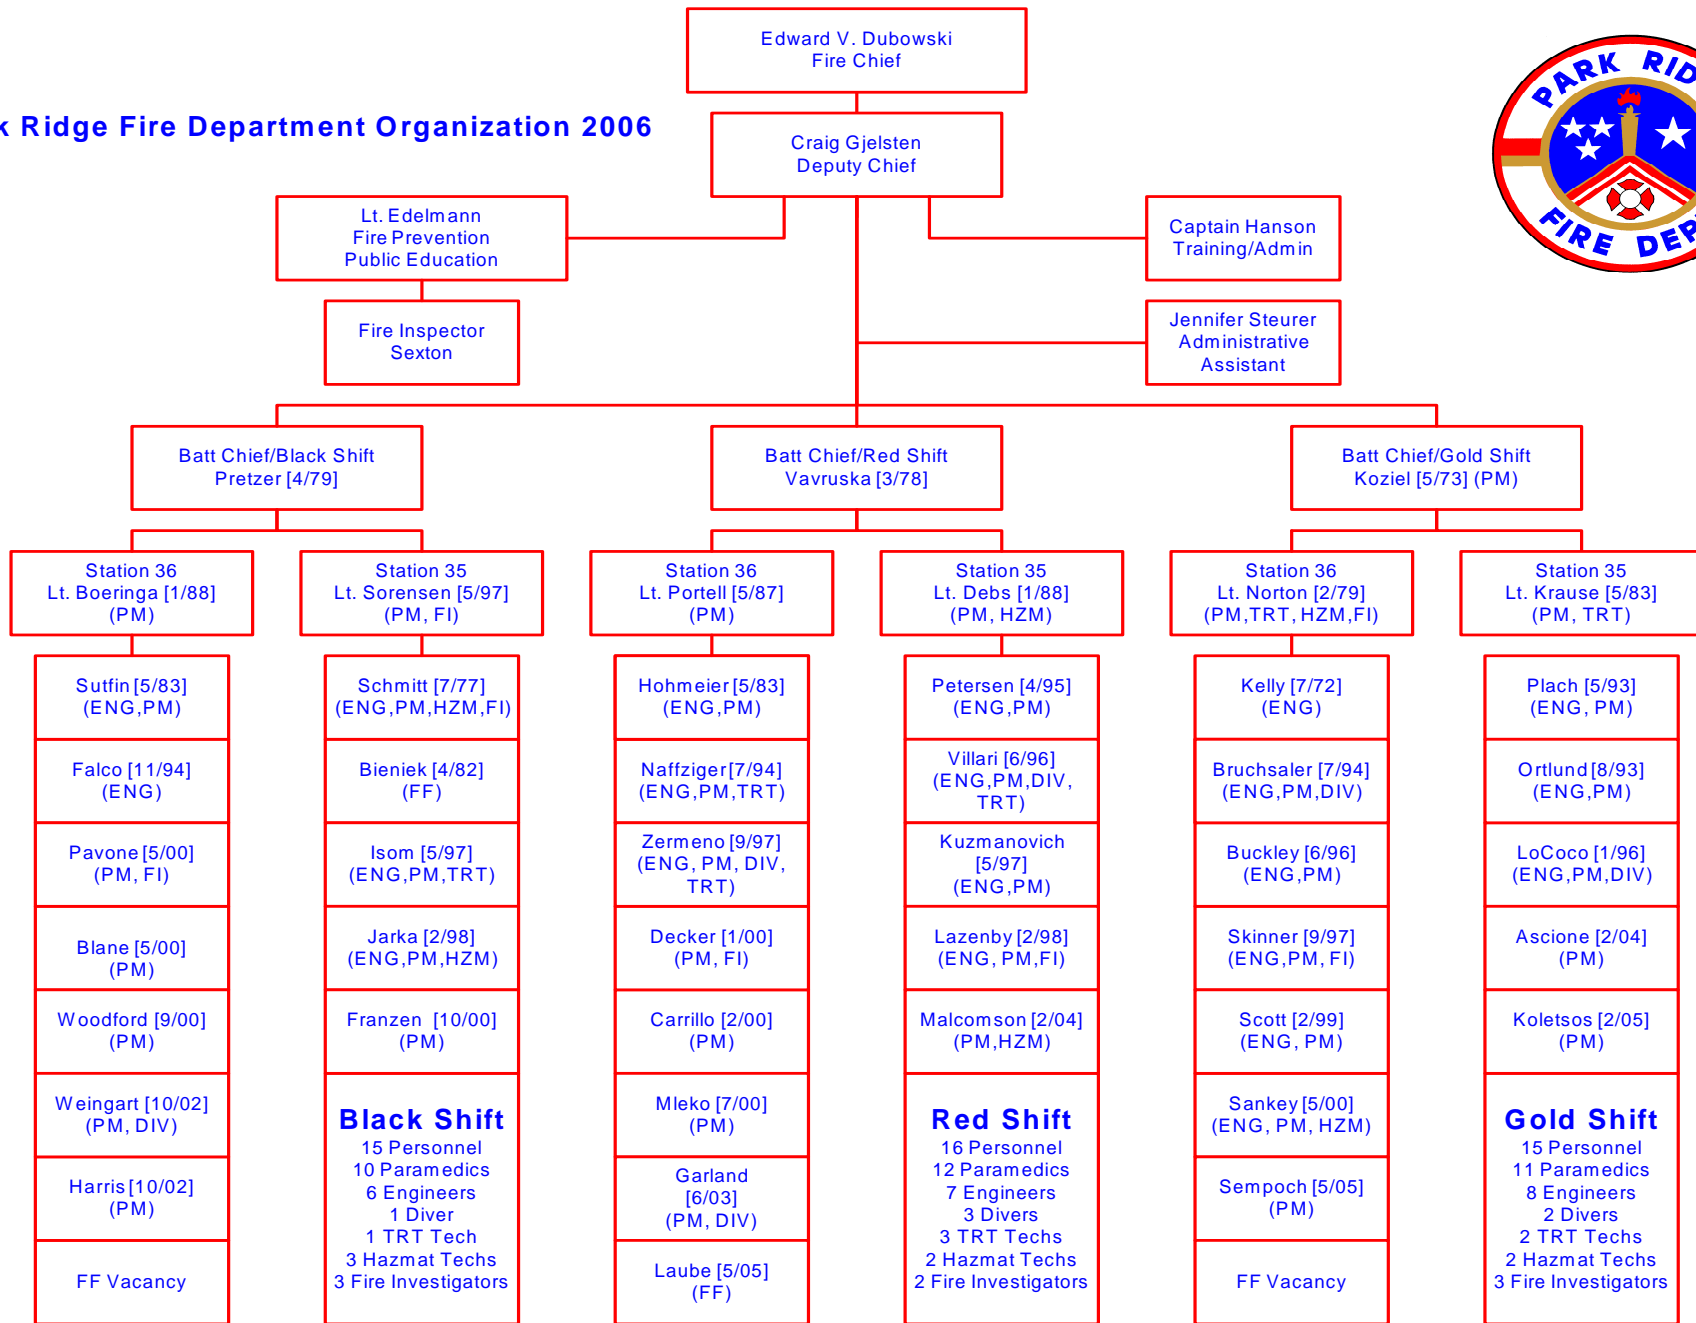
k Ridge Fire Department Organization 2006

PARK RID
FIRE DEP

Edward V. Dubowski
Fire Chief

Craig Gjelsten
Deputy Chief

Lt. Edelmann
Fire Prevention
Public Education

Captain Hanson
Training/Admin

Fire Inspector
Sexton

Jennifer Steurer
Administrative
Assistant

Batt Chief/Black Shift
Pretzer [4/79]

Batt Chief/Red Shift
Vavruska [3/78]

Batt Chief/Gold Shift
Koziel [5/73] (PM)

Station 36
Lt. Boeringa [1/88]
(PM)

Station 35
Lt. Sorensen [5/97]
(PM, FI)

Station 36
Lt. Portell [5/87]
(PM)

Station 35
Lt. Debs [1/88]
(PM, HZM)

Station 36
Lt. Norton [2/79]
(PM,TRT,HZM,FI)

Station 35
Lt. Krause [5/83]
(PM, TRT)

Sutfin [5/83]
(ENG,PM)

Falco [11/94]
(ENG)

Pavone [5/00]
(PM, FI)

Blane [5/00]
(PM)

Woodford [9/00]
(PM)

Weingart [10/02]
(PM, DIV)

Harris [10/02]
(PM)

FF Vacancy

Schmitt [7/77]
(ENG,PM,HZM,FI)

Bieniek [4/82]
(FF)

Isom [5/97]
(ENG,PM,TRT)

Jarka [2/98]
(ENG,PM,HZM)

Franzen [10/00]
(PM)

Black Shift
15 Personnel
10 Paramedics
6 Engineers
1 Diver
1 TRT Tech
3 Hazmat Techs
3 Fire Investigators

Hohmeier [5/83]
(ENG,PM)

Naffziger[7/94]
(ENG,PM,TRT)

Zermeno [9/97]
(ENG, PM, DIV, TRT)

Decker [1/00]
(PM, FI)

Carrillo [2/00]
(PM)

Mleko [7/00]
(PM)

Garland
[6/03]
(PM, DIV)

Laube [5/05]
(FF)

Petersen [4/95]
(ENG,PM)

Villari [6/96]
(ENG,PM,DIV, TRT)

Kuzmanovich
[5/97]
(ENG,PM)

Lazenby [2/98]
(ENG, PM,FI)

Malcomson [2/04]
(PM,HZM)

Red Shift
16 Personnel
12 Paramedics
7 Engineers
3 Divers
3 TRT Techs
2 Hazmat Techs
2 Fire Investigators

Kelly [7/72]
(ENG)

Bruchsaler [7/94]
(ENG,PM,DIV)

Buckley [6/96]
(ENG,PM)

Skinner [9/97]
(ENG,PM, FI)

Scott [2/99]
(ENG, PM)

Sankey [5/00]
(ENG, PM, HZM)

Sempoch [5/05]
(PM)

FF Vacancy

Plach [5/93]
(ENG, PM)

Ortlund [8/93]
(ENG,PM)

LoCoco [1/96]
(ENG,PM,DIV)

Ascione [2/04]
(PM)

Koletsos [2/05]
(PM)

Gold Shift
15 Personnel
11 Paramedics
8 Engineers
2 Divers
2 TRT Techs
2 Hazmat Techs
3 Fire Investigators